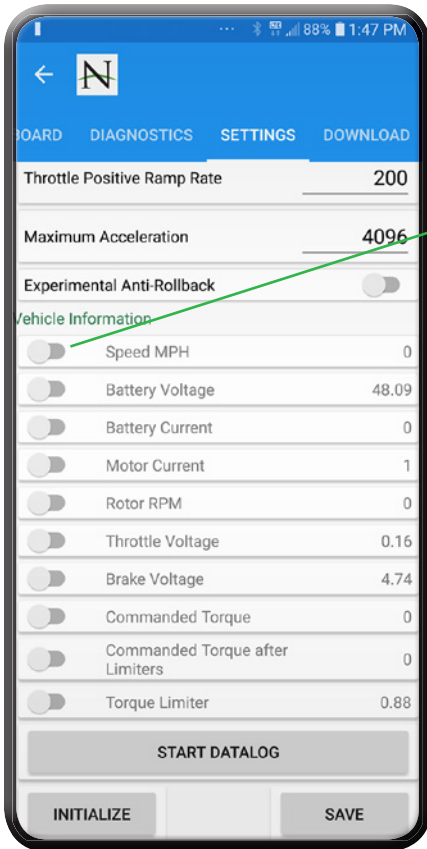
88% 1:47 PM

N

OARD DIAGNOSTICS SETTINGS DOWNLOAD

Throttle Positive Ramp Rate 200

Maximum Acceleration 4096

Experimental Anti-Rollback

ehicle Information

Speed MPH 0

Battery Voltage 48.09

Battery Current 0

Motor Current 1

Rotor RPM 0

Throttle Voltage 0.16

Brake Voltage 4.74

Commanded Torque 0

Commanded Torque after Limiters 0

Torque Limiter 0.88

START DATALOG

INITIALIZE

SAVE